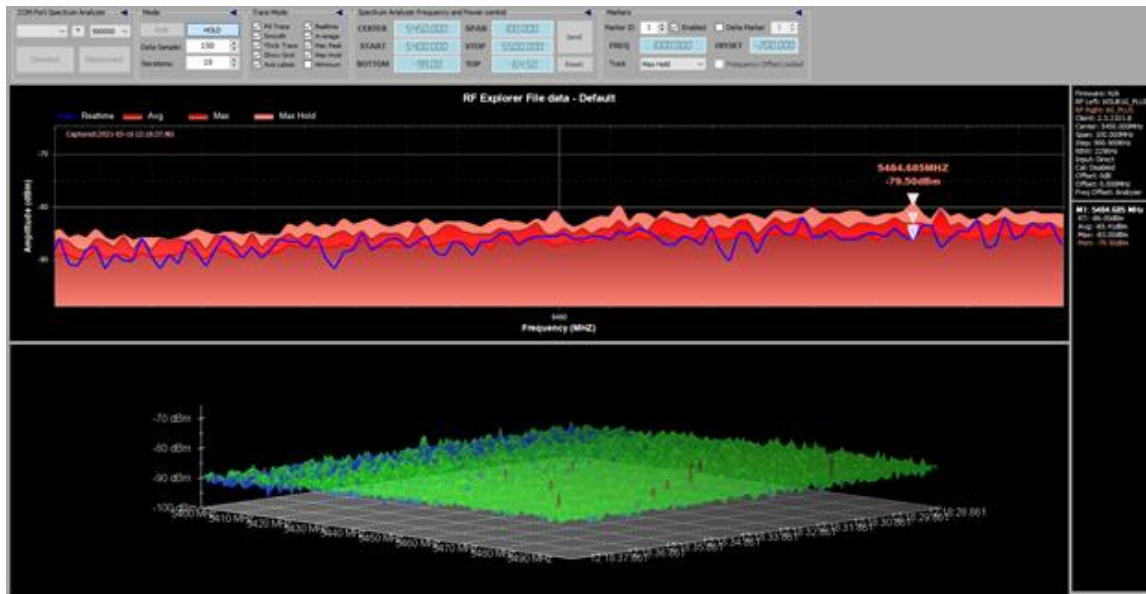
COM Port Spectrum Analyzer
500000
Connect
Disconnect

Mode
Run
HOLD
Data Samples
150
Iterations
10

Trace Mode
Fill Trace
Smooth
Thick Trace
Show Grid
Axis Labels
Realtime
Average
Max Peak
Max Hold
Minimum

Spectrum Analyzer Frequency and Power control
CENTER
5450.000
SPAN
100.000
START
5400.000
STOP
5500.000
BOTTOM
-110.00
TOP
-64.50
Send
Reset

Markers
Marker ID
1
Enabled
Delta Marker
FREQ
5000.000
OFFSET
-200.000
Track
Max Hold
Frequency Offset Locked

RF Explorer File data - Default
Realtime
Avg
Max
Max Hold
Captured:2021-03-16 12:18:37.861
-70
-80
-90
Amplitude (dBm)
5464.685MHZ
-79.50dBm
5460
Frequency (MHZ)

Firmware: N/A
RF Left: WSUB1G_PLUS
RF Right: 6G_PLUS
Client: 2.3.2101.8
Center: 5450.000MHz
Span: 100.000MHz
Step: 900.900kHz
RBW: 229KHz
Input: Direct
Cal: Disabled
Offset: 0dB
Offset: 0.000MHz
Freq Offset: Analyzer

M1: 5464.685 MHz
RT: -86.50dBm
Avg: -83.91dBm
Max: -83.00dBm
Hold: -79.50dBm

-70 dBm
-80 dBm
-90 dBm
-100 dBm
5400 MHz
5410 MHz
5420 MHz
5430 MHz
5440 MHz
5450 MHz
5460 MHz
5470 MHz
18:28.861